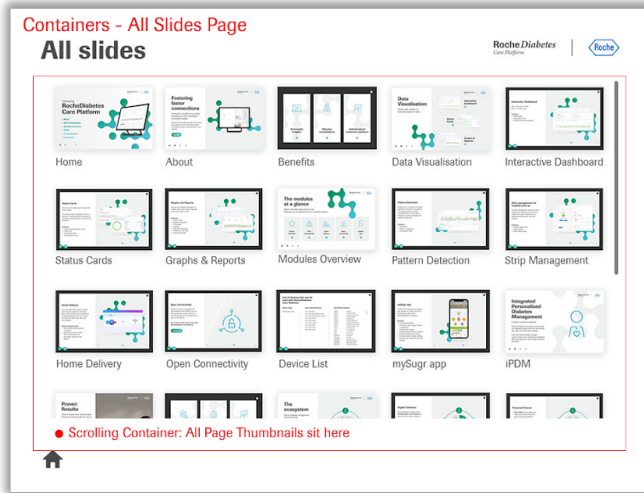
Containers - All Slides Page

All slides

Roche Diabetes Care Platform | Roche

RocheDiabetes Care Platform

Home

Fostering faster connections

About

Benefits

Data Visualisation

Interactive Dashboard

Status Cards

Graphs & Reports

The modules at a glance

Modules Overview

Pattern Detection

Strip Management

Home Delivery

Open Connectivity

Device List

mySugr app

Integrated Personalised Diabetes Management

iPDM

Proven Results

The ecosystem

● Scrolling Container: All Page Thumbnails sit here